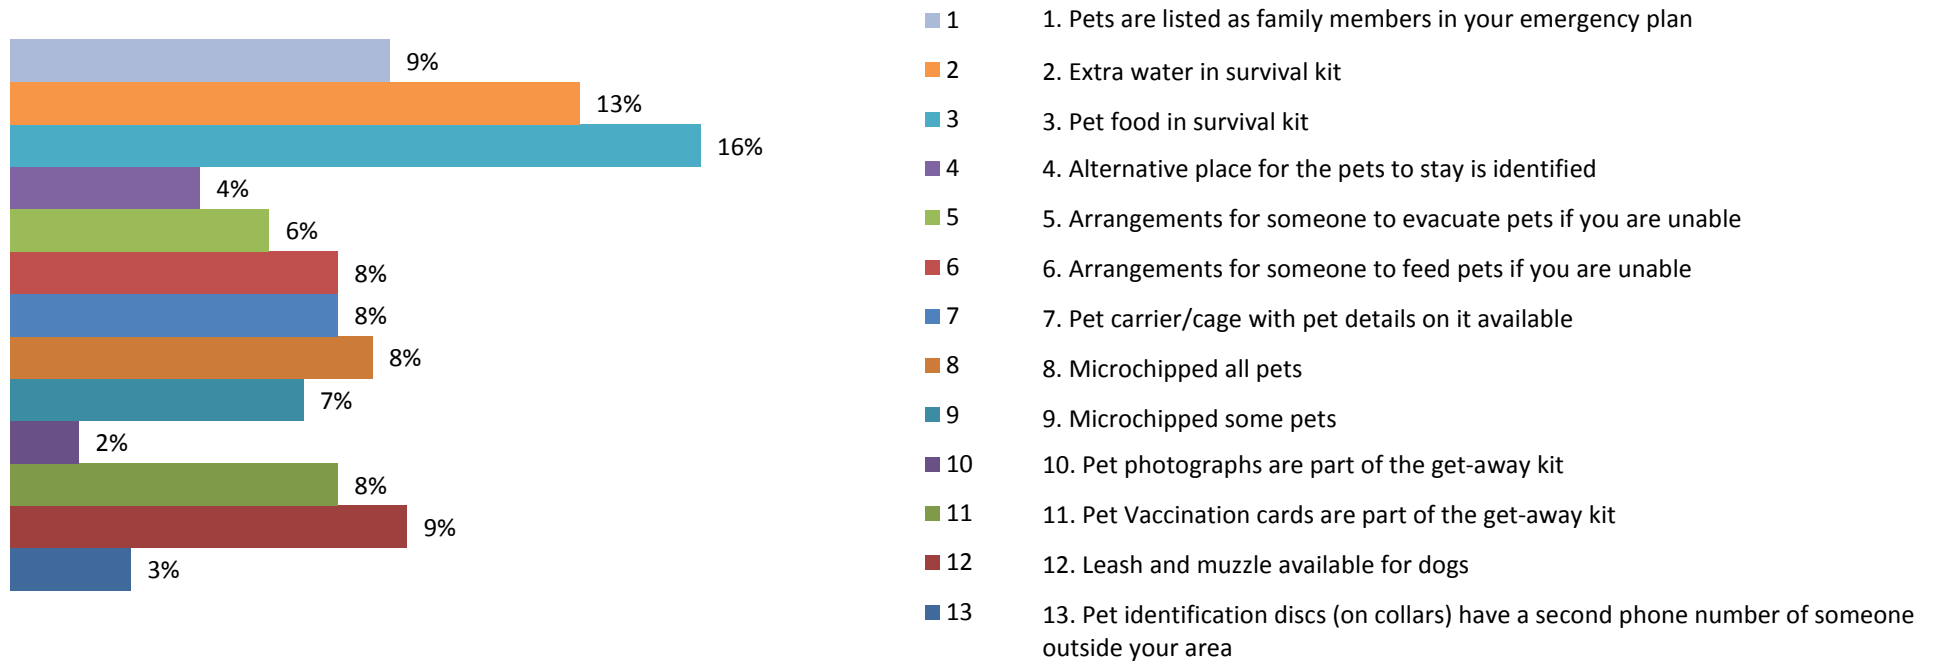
9%
13%
16%
4%
6%
8%
8%
8%
7%
2%
8%
9%
3%

1
2
3
4
5
6
7
8
9
10
11
12
13

1. Pets are listed as family members in your emergency plan
2. Extra water in survival kit
3. Pet food in survival kit
4. Alternative place for the pets to stay is identified
5. Arrangements for someone to evacuate pets if you are unable
6. Arrangements for someone to feed pets if you are unable
7. Pet carrier/cage with pet details on it available
8. Microchipped all pets
9. Microchipped some pets
10. Pet photographs are part of the get-away kit
11. Pet Vaccination cards are part of the get-away kit
12. Leash and muzzle available for dogs
13. Pet identification discs (on collars) have a second phone number of someone outside your area